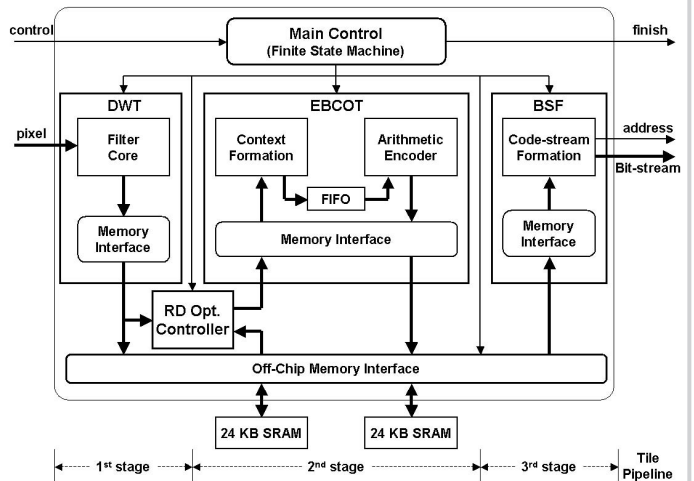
control

Main Control
(Finite State Machine)

finish

DWT

pixel

Filter Core

Memory Interface

EBCOT

Context Formation

Arithmetic Encoder

FIFO

Memory Interface

BSF

Code-stream Formation

address

Bit-stream

Memory Interface

RD Opt. Controller

Off-Chip Memory Interface

24 KB SRAM

24 KB SRAM

1$^{st}$ stage

2$^{nd}$ stage

3$^{rd}$ stage

Tile Pipeline